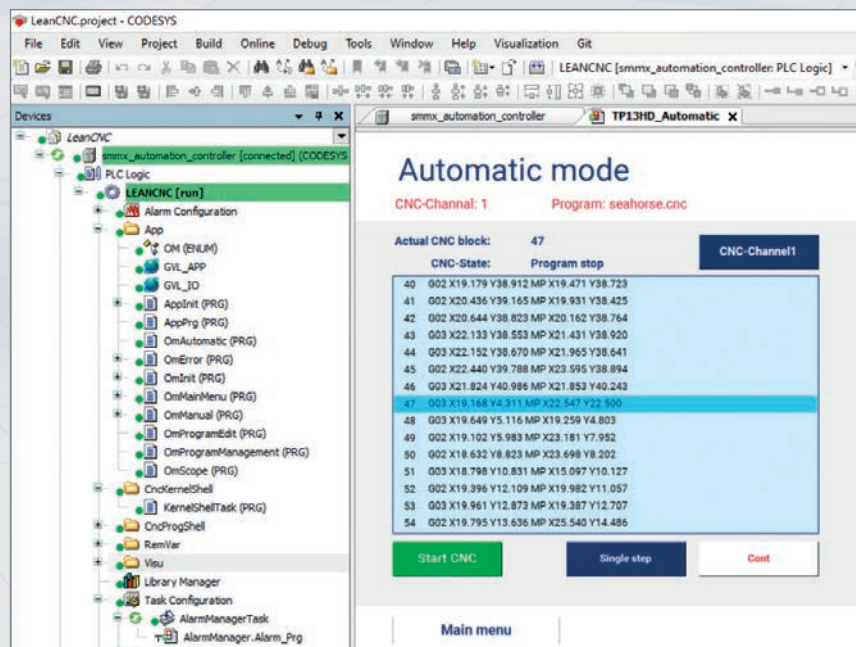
LeanCNC.project - CODESYS

File Edit View Project Build Online Debug Tools Window Help Visualization Git

LEANCNC [smmx_automation_controller: PLC Logic]

Devices

LeanCNC
smmx_automation_controller [connected] (CODESYS
PLC Logic
LEANCNC [run]
Alarm Configuration
App
OM (ENUM)
GVL_APP
GVL_IO
AppInit (PRG)
AppPrg (PRG)
OmAutomatic (PRG)
OmError (PRG)
OmInit (PRG)
OmMainMenu (PRG)
OmManual (PRG)
OmProgramEdit (PRG)
OmProgramManagement (PRG)
OmScope (PRG)
CncKernelShell
KernelShellTask (PRG)
CncProgShell
RemVar
Visu
Library Manager
Task Configuration
AlarmManagerTask
AlarmManager.Alarm_Prg

smmx_automation_controller
TP13HD_Automatic

Automatic mode

CNC-Channal: 1
Program: seahorse.cnc

Actual CNC block: 47
CNC-State: Program stop

CNC-Channel1

40 G02 X19.179 Y38.912 MP X19.471 Y38.723
41 G02 X20.436 Y39.165 MP X19.931 Y38.425
42 G02 X20.644 Y38.823 MP X20.162 Y38.764
43 G03 X22.133 Y38.553 MP X21.431 Y38.920
44 G03 X22.152 Y38.670 MP X21.965 Y38.641
45 G02 X22.440 Y39.788 MP X23.595 Y38.894
46 G03 X21.824 Y40.986 MP X21.853 Y40.243
47 G03 X19.168 Y4.311 MP X22.547 Y22.500
48 G03 X19.649 Y5.116 MP X19.259 Y4.803
49 G02 X19.102 Y5.983 MP X23.181 Y7.952
50 G02 X18.632 Y8.823 MP X23.698 Y8.202
51 G03 X18.798 Y10.831 MP X15.097 Y10.127
52 G02 X19.396 Y12.109 MP X19.982 Y11.057
53 G03 X19.961 Y12.873 MP X19.387 Y12.707
54 G02 X19.795 Y13.636 MP X25.540 Y14.486

Start CNC
Single step
Cont

Main menu